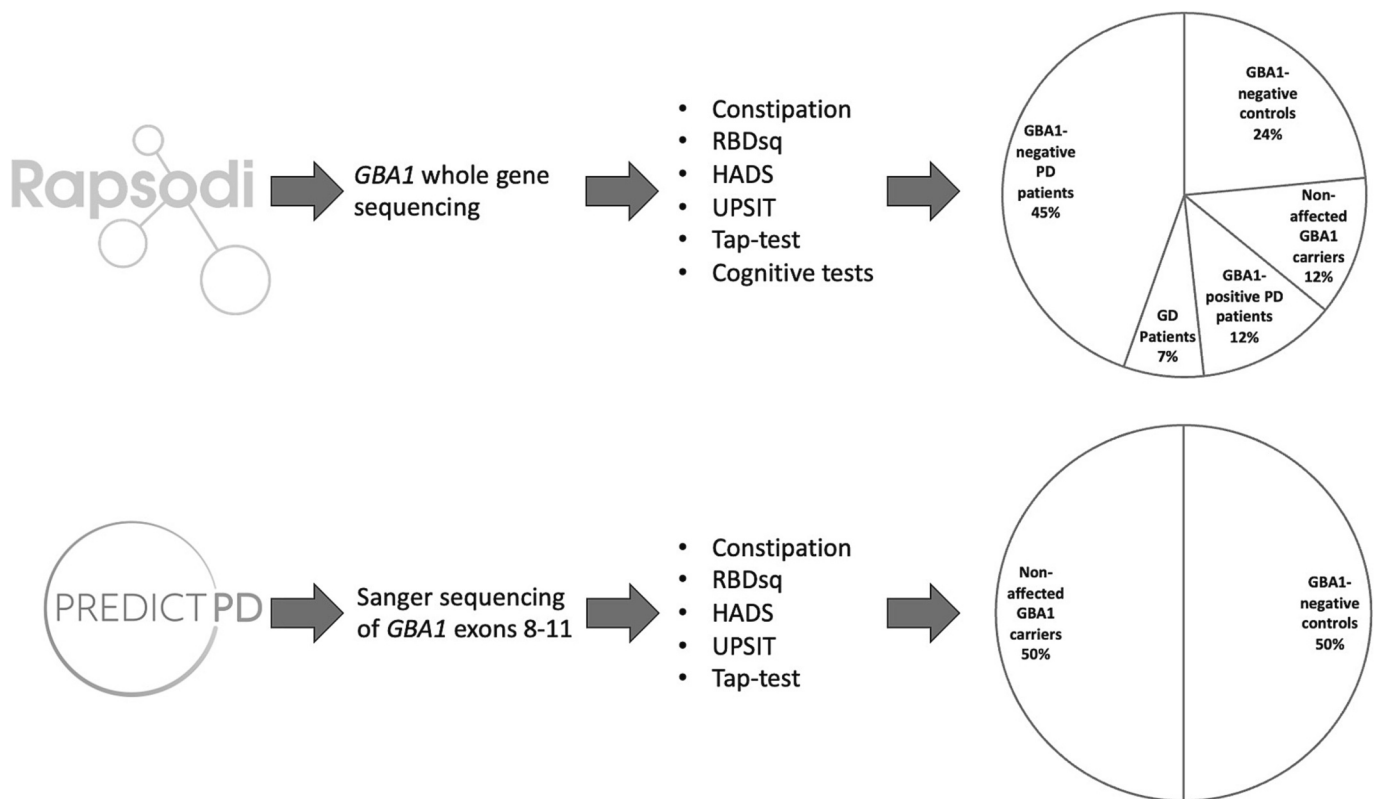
Rapsodi

GBA1 whole gene sequencing

- Constipation
- RBDsq
- HADS
- UPSIT
- Tap-test
- Cognitive tests

GBA1-negative controls 24%

Non-affected GBA1 carriers 12%

GBA1-positive PD patients 12%

GD Patients 7%

GBA1-negative PD patients 45%

PREDICT PD

Sanger sequencing of GBA1 exons 8-11

- Constipation
- RBDsq
- HADS
- UPSIT
- Tap-test

Non-affected GBA1 carriers 50%

GBA1-negative controls 50%